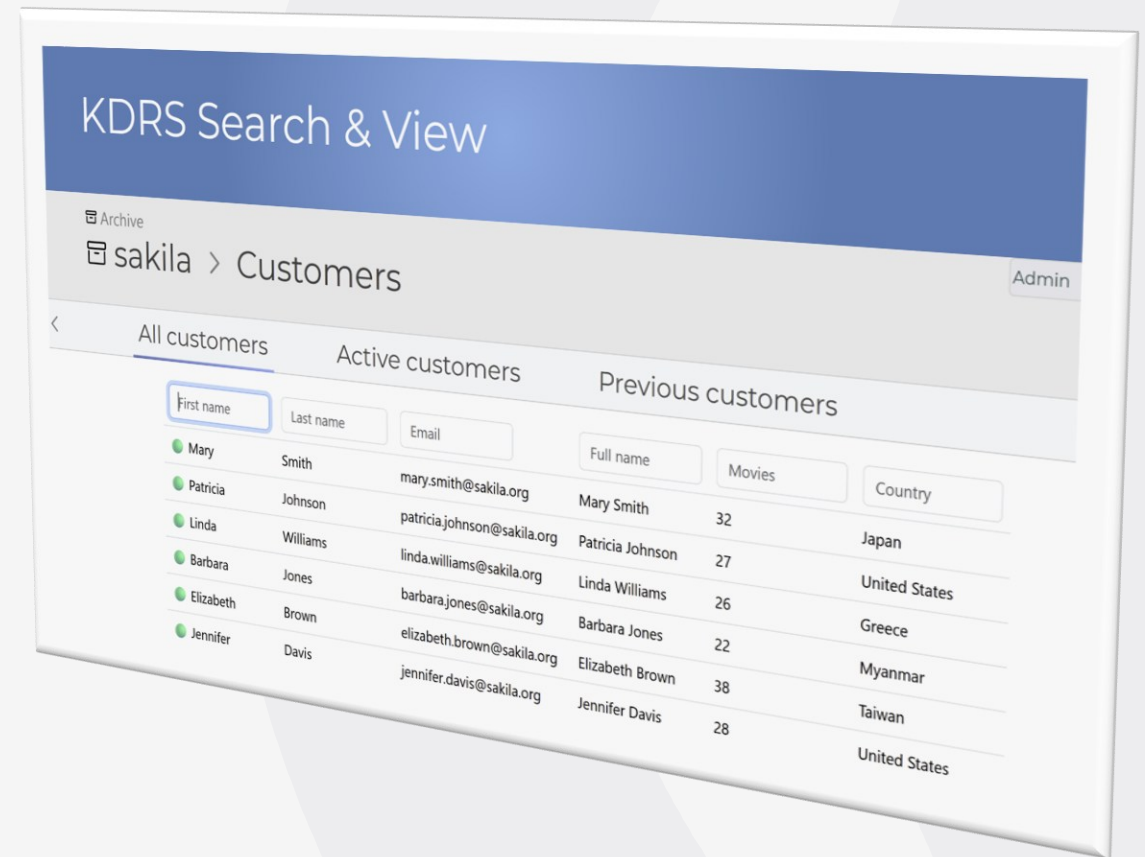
KDRS Search & View

Archive

sakila > Customers

Admin

<

All customers

Active customers

Previous customers

| First name | Last name | Email | Full name | Movies | Country |
|---|---|---|---|---|---|
| Mary | Smith | mary.smith@sakila.org | Mary Smith | 32 | Japan |
| Patricia | Johnson | patricia.johnson@sakila.org | Patricia Johnson | 27 | United States |
| Linda | Williams | linda.williams@sakila.org | Linda Williams | 26 | Greece |
| Barbara | Jones | barbara.jones@sakila.org | Barbara Jones | 22 | Myanmar |
| Elizabeth | Brown | elizabeth.brown@sakila.org | Elizabeth Brown | 38 | Taiwan |
| Jennifer | Davis | jennifer.davis@sakila.org | Jennifer Davis | 28 | United States |